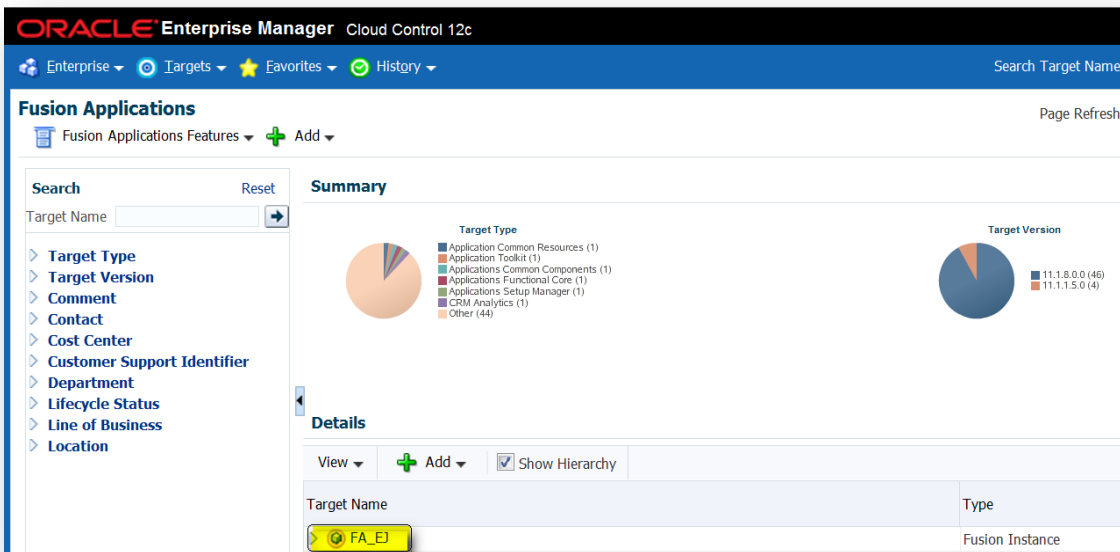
ORACLE Enterprise Manager Cloud Control 12c

Enterprise Targets Favorites History

Search Target Name

Fusion Applications

Fusion Applications Features Add

Page Refresh

Search Reset

Target Name

Target Type
Target Version
Comment
Contact
Cost Center
Customer Support Identifier
Department
Lifecycle Status
Line of Business
Location

Summary

Target Type

Application Common Resources (1)
Application Toolkit (1)
Applications Common Components (1)
Applications Functional Core (1)
Applications Setup Manager (1)
CRM Analytics (1)
Other (44)

Target Version

11.1.8.0.0 (46)
11.1.1.5.0 (4)

Details

View Add Show Hierarchy

| Target Name | Type |
|---|---|
| FA_EJ | Fusion Instance |